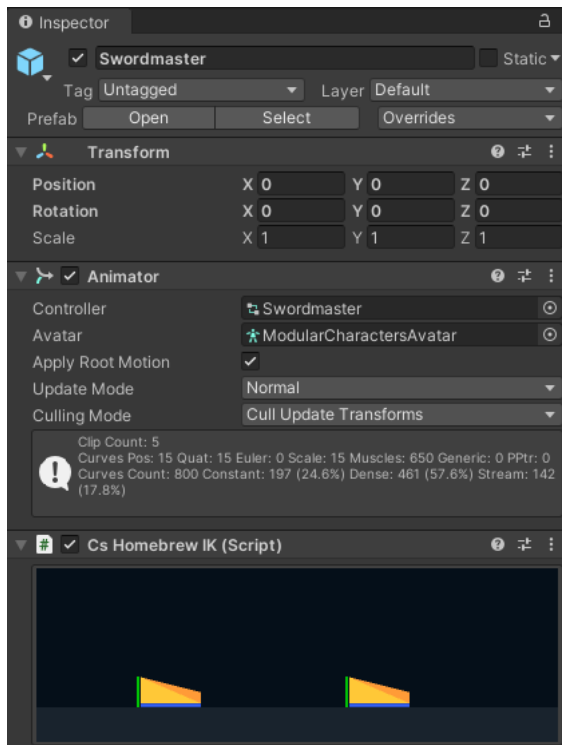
Inspector

Swordmaster

Static

Tag Untagged

Layer Default

Prefab Open Select Overrides

Transform

Position X 0 Y 0 Z 0

Rotation X 0 Y 0 Z 0

Scale X 1 Y 1 Z 1

Animator

Controller Swordmaster

Avatar ModularCharactersAvatar

Apply Root Motion

Update Mode Normal

Culling Mode Cull Update Transforms

Clip Count: 5
Curves Pos: 15 Quat: 15 Euler: 0 Scale: 15 Muscles: 650 Generic: 0 PPtr: 0
Curves Count: 800 Constant: 197 (24.6%) Dense: 461 (57.6%) Stream: 142 (17.8%)

Cs Homebrew IK (Script)